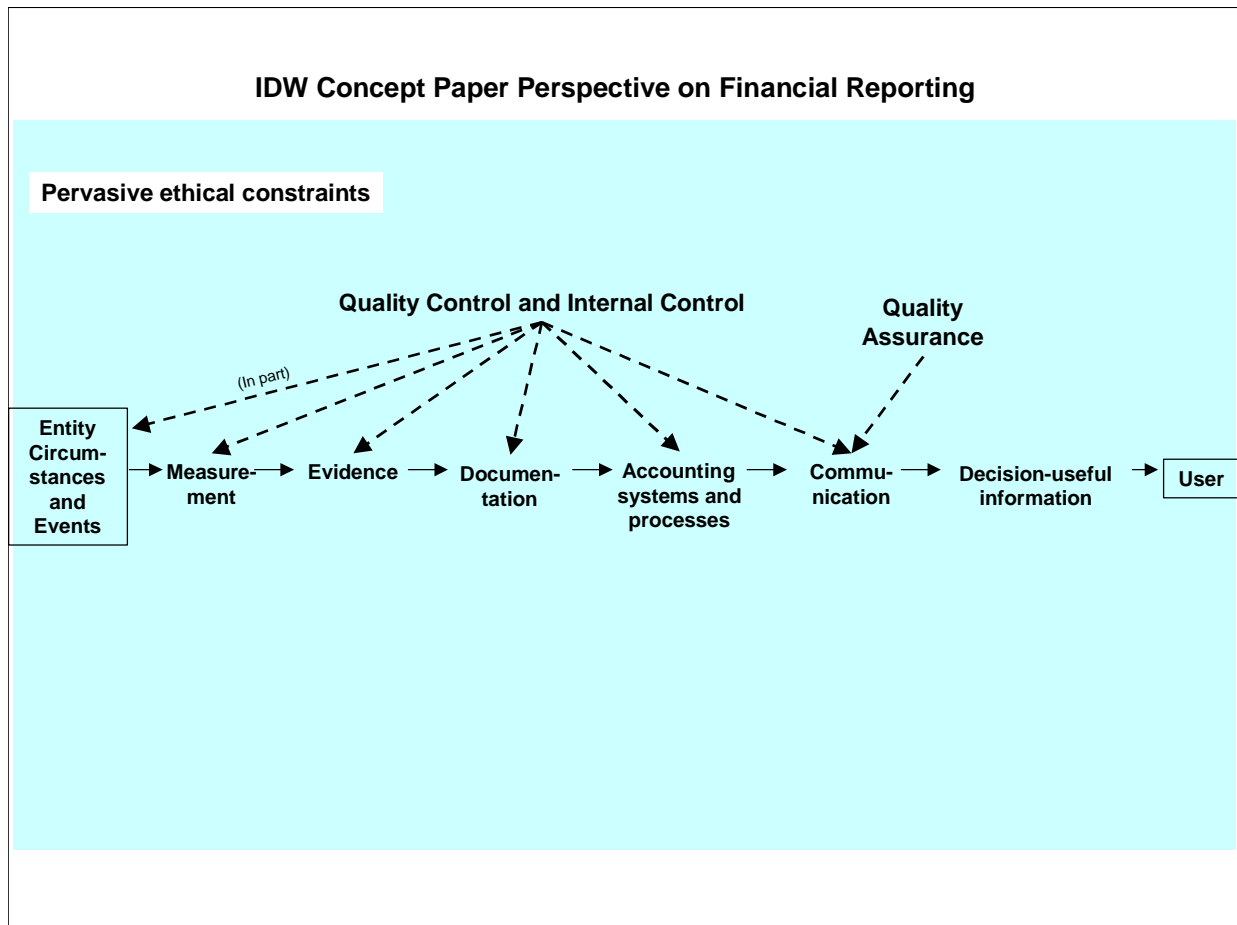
IDW Concept Paper Perspective on Financial Reporting

Pervasive ethical constraints

Quality Control and Internal Control

Quality Assurance

(In part)

Entity Circumstances and Events

Measurement

Evidence

Documentation

Accounting systems and processes

Communication

Decision-useful information

User